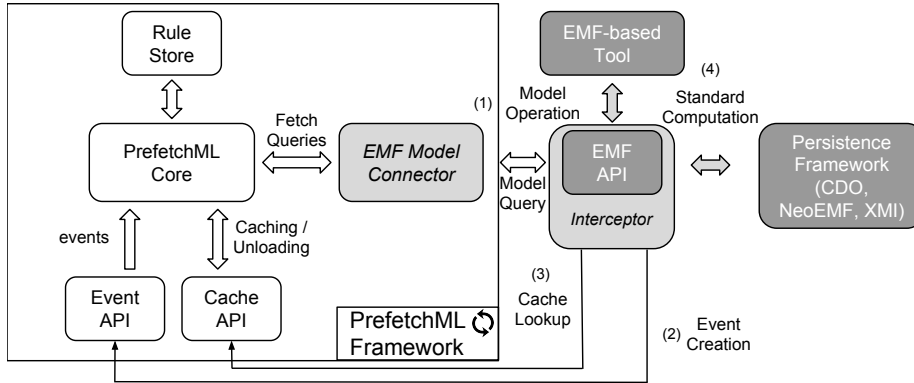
Rule Store

PrefetchML Core

Fetch Queries

(1)

EMF Model Connector

events

Caching / Unloading

Event API

Cache API

PrefetchML Framework

EMF-based Tool

(4)

Model Operation

Standard Computation

EMF API

Model Query

Interceptor

Persistence Framework (CDO, NeoEMF, XMI)

(3)

Cache Lookup

(2) Event Creation